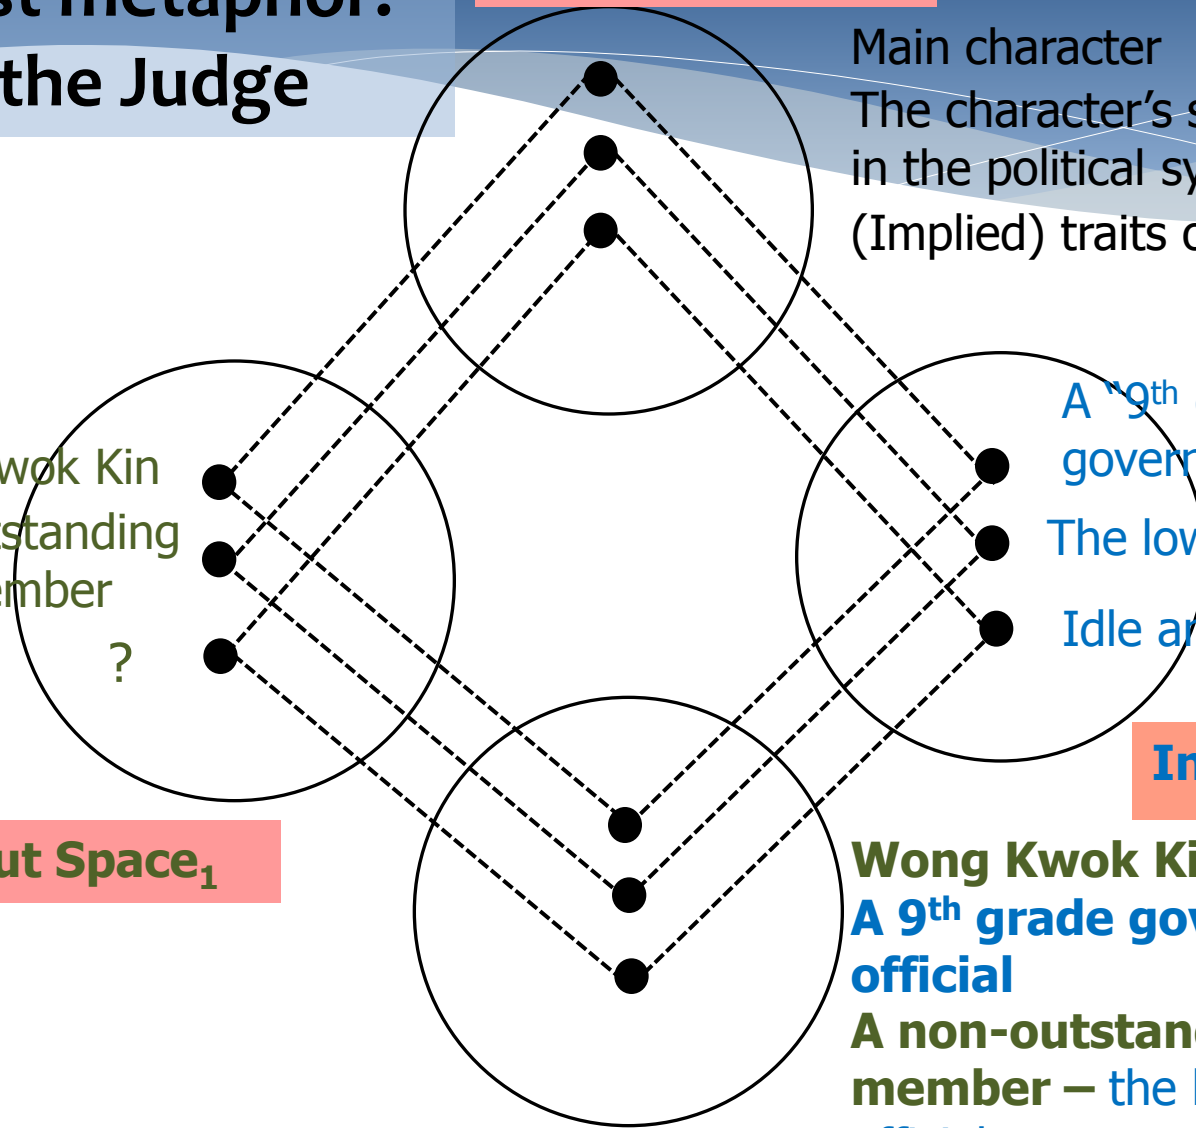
st metaphor:
the Judge

Main character
The character's s
in the political sy
(Implied) traits c

wok Kin
standing
ember
?

A "9th
govern
The low
Idle ar

In

ut Space$_1$

Wong Kwok Ki
A 9th grade gov
official
A non-outstand
member – the